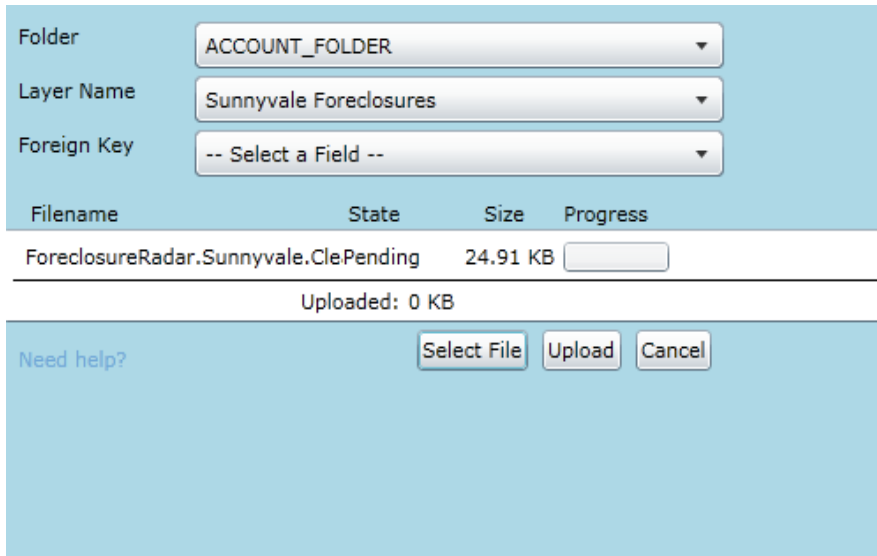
Folder
ACCOUNT_FOLDER

Layer Name
Sunnyvale Foreclosures

Foreign Key
-- Select a Field --

| Filename | State | Size | Progress |
|---|---|---|---|
| ForeclosureRadar.Sunnyvale.Cle | Pending | 24.91 KB | |

Uploaded: 0 KB

Need help?

Select File
Upload
Cancel